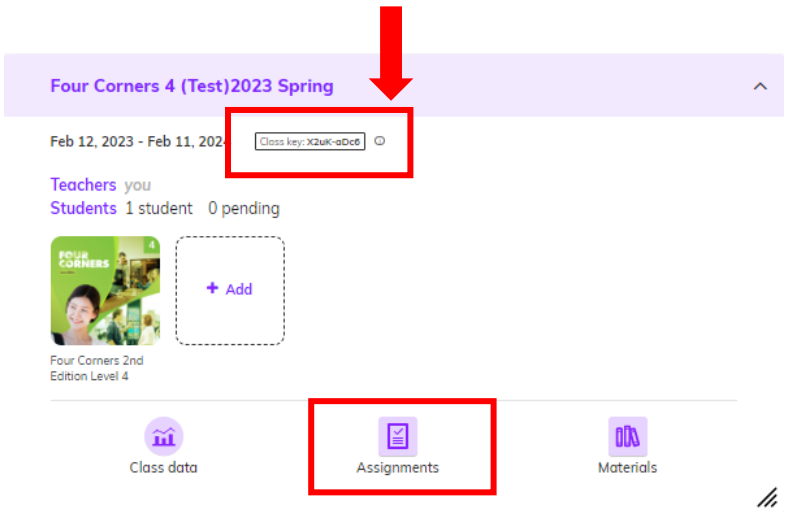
Four Corners 4 (Test)2023 Spring

Feb 12, 2023 - Feb 11, 2024 Class key: X2uK-aDc6

Teachers you
Students 1 student 0 pending

FOUR CORNERS 4

+ Add

Four Corners 2nd Edition Level 4

Class data

Assignments

Materials